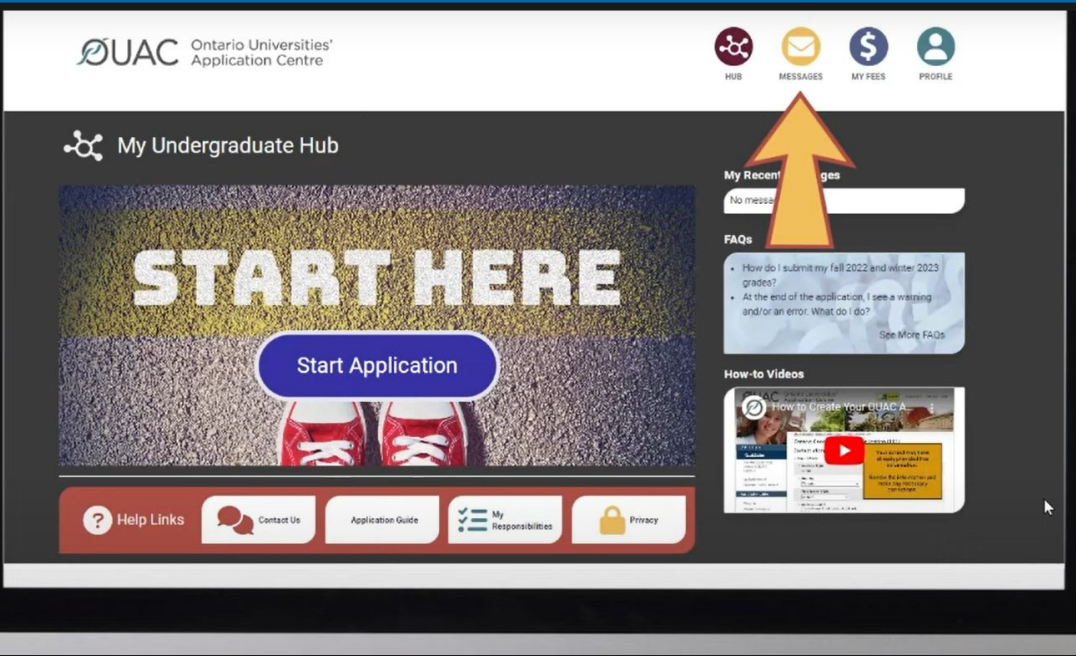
OUAC Ontario Universities' Application Centre

HUB
MESSAGES
MY FEES
PROFILE

My Undergraduate Hub

START HERE

Start Application

My Recent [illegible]ges
No messa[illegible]

FAQs
- How do I submit my fall 2022 and winter 2023 grades?
- At the end of the application, I see a warning and/or an error. What do I do?

See More FAQs

How-to Videos
How to Create Your OUAC A...

Help Links
Contact Us
Application Guide
My Responsibilities
Privacy